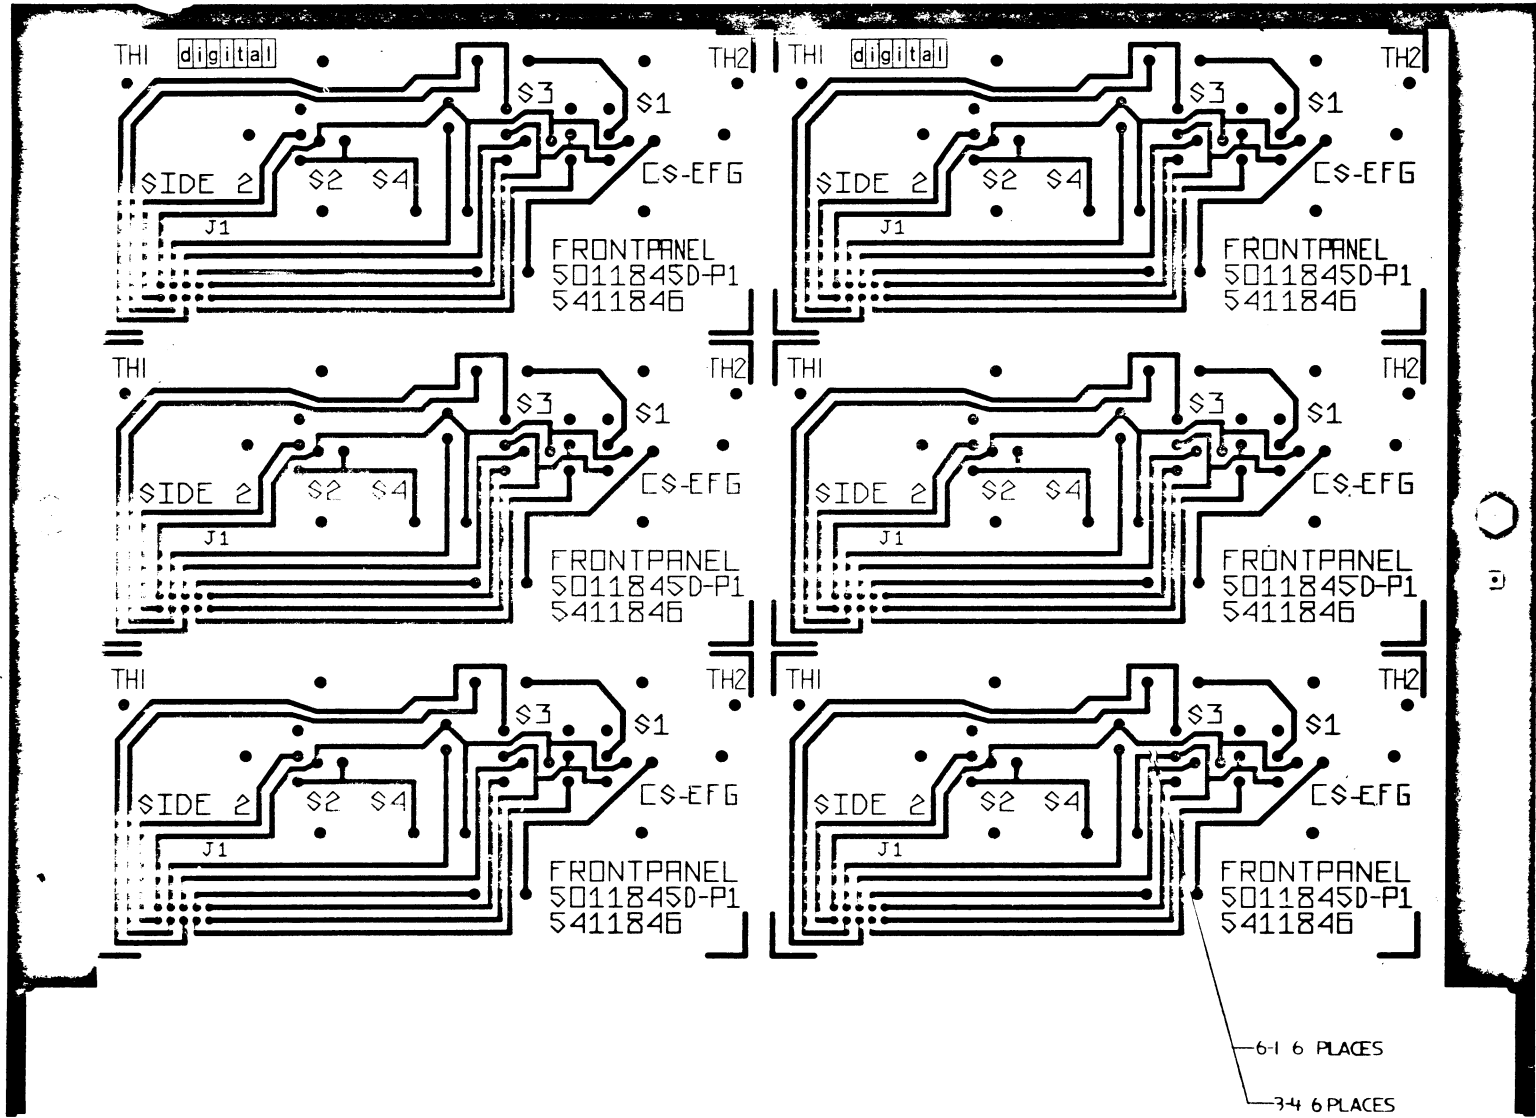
THI digital
TH2
S3
S1
SIDE 2
S2 S4
CS-EFG
J1
FRONTPANEL
5011845D-P1
5411846

THI digital
TH2
S3
S1
SIDE 2
S2 S4
CS-EFG
J1
FRONTPANEL
5011845D-P1
5411846

THI
TH2
S3
S1
SIDE 2
S2 S4
CS-EFG
J1
FRONTPANEL
5011845D-P1
5411846

THI
TH2
S3
S1
SIDE 2
S2 S4
CS-EFG
J1
FRONTPANEL
5011845D-P1
5411846

THI
TH2
S3
S1
SIDE 2
S2 S4
CS-EFG
J1
FRONTPANEL
5011845D-P1
5411846

THI
TH2
S3
S1
SIDE 2
S2 S4
CS-EFG
J1
FRONTPANEL
5011845D-P1
5411846

6-1 6 PLACES
3-4 6 PLACES